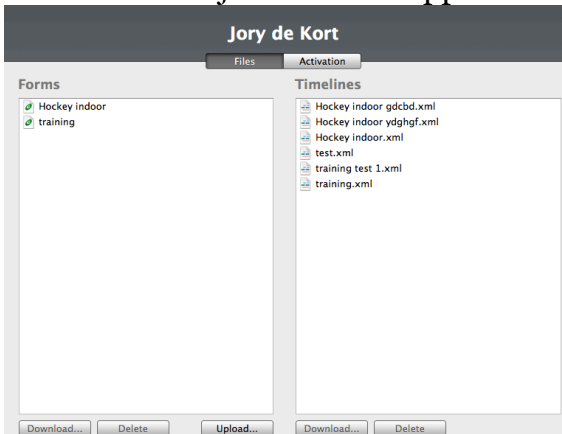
Jory de Kort

Files Activation

Forms

Hockey indoor
training

Download... Delete Upload...

Timelines

Hockey indoor gdcbd.xml
Hockey indoor ydghgf.xml
Hockey indoor.xml
test.xml
training test 1.xml
training.xml

Download... Delete